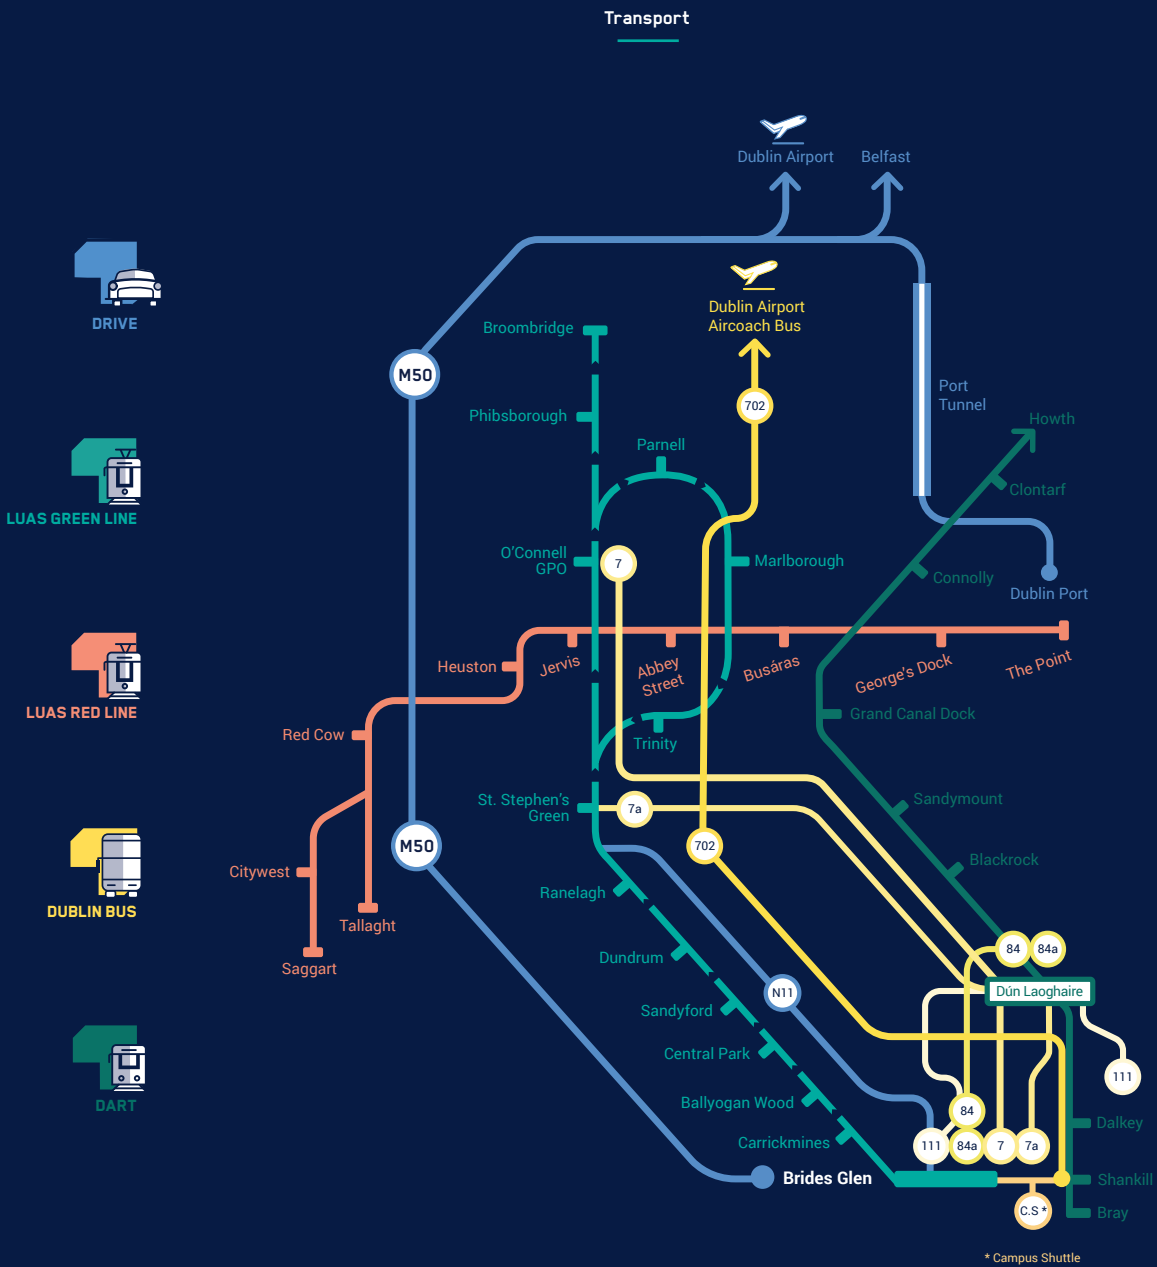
Transport

DRIVE

LUAS GREEN LINE

LUAS RED LINE

DUBLIN BUS

DART

Dublin Airport

Belfast

Dublin Airport Aircoach Bus

M50

Broombridge

Phibsborough

Parnell

702

Port Tunnel

Howth

Clontarf

O'Connell GPO

7

Marlborough

Connolly

Dublin Port

Heuston

Jervis

Abbey Street

Busáras

George's Dock

The Point

Grand Canal Dock

Red Cow

Trinity

St. Stephen's Green

7a

Sandymount

M50

702

Citywest

Ranelagh

Blackrock

Tallaght

84

84a

Saggart

Dundrum

N11

Dún Laoghaire

Sandyford

111

Central Park

84

Ballyogan Wood

Dalkey

Carrickmines

111

84a

7

7a

Brides Glen

Shankill

C.S *

Bray

* Campus Shuttle